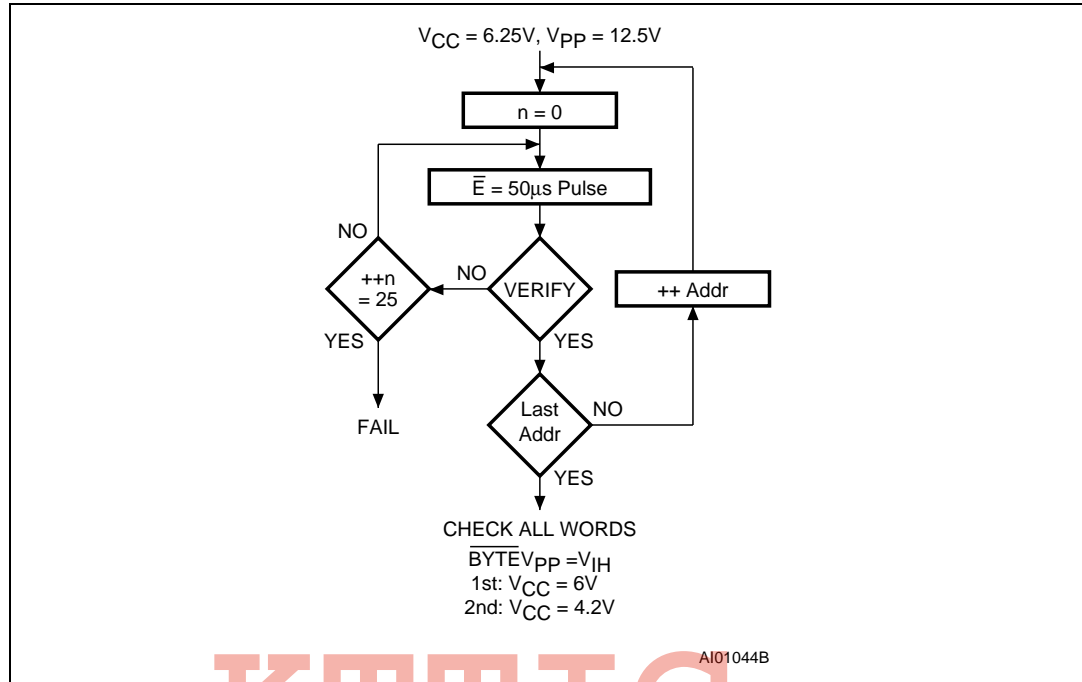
$V_{CC}$ = 6.25V, $V_{PP}$ = 12.5V

n = 0

$\overline{E}$ = 50µs Pulse

NO

++n = 25

NO

VERIFY

++ Addr

YES

YES

FAIL

Last Addr

NO

YES

CHECK ALL WORDS

$\overline{BYTE}V_{PP} = V_{IH}$

1st: $V_{CC}$ = 6V

2nd: $V_{CC}$ = 4.2V

AI01044B

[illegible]